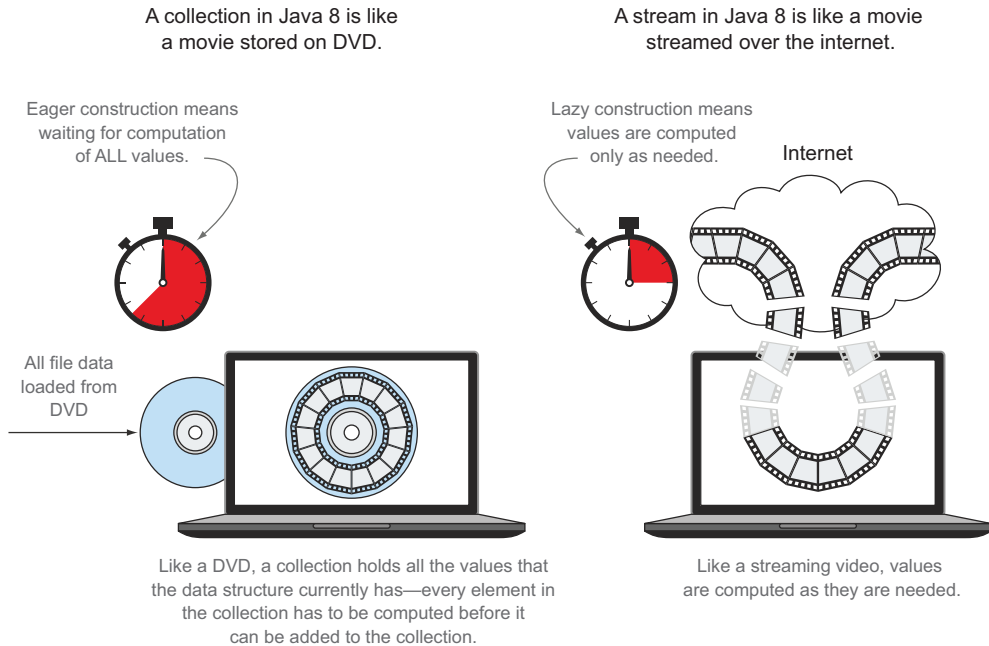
A collection in Java 8 is like a movie stored on DVD.

A stream in Java 8 is like a movie streamed over the internet.

Eager construction means waiting for computation of ALL values.

Lazy construction means values are computed only as needed.

Internet

All file data loaded from DVD

Like a DVD, a collection holds all the values that the data structure currently has—every element in the collection has to be computed before it can be added to the collection.

Like a streaming video, values are computed as they are needed.